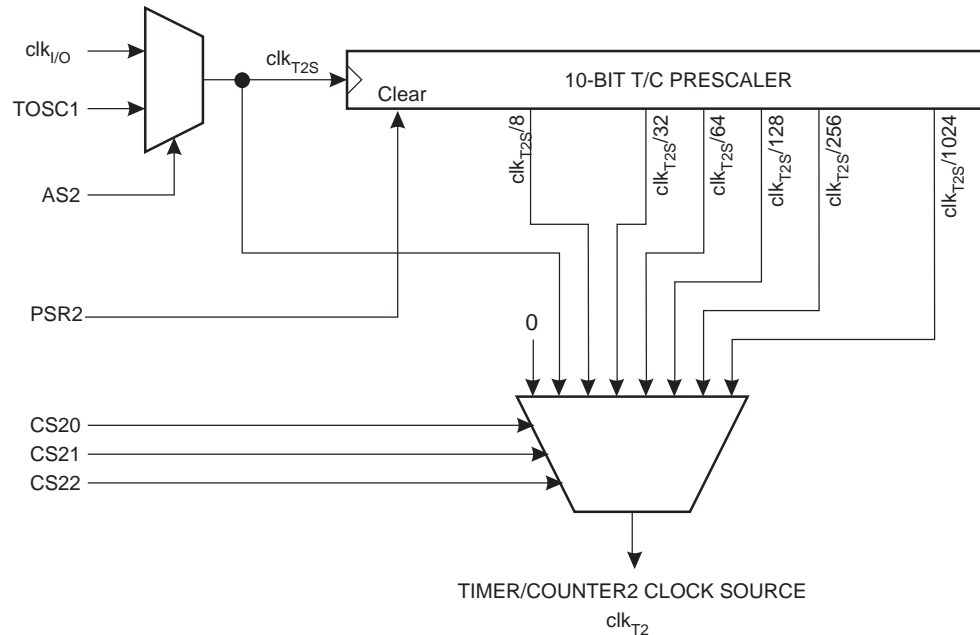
$clk_{I/O}$

TOSC1

AS2

$clk_{T2S}$

Clear

10-BIT T/C PRESCALER

$clk_{T2S}/8$

$clk_{T2S}/32$

$clk_{T2S}/64$

$clk_{T2S}/128$

$clk_{T2S}/256$

$clk_{T2S}/1024$

PSR2

0

CS20

CS21

CS22

TIMER/COUNTER2 CLOCK SOURCE

$clk_{T2}$